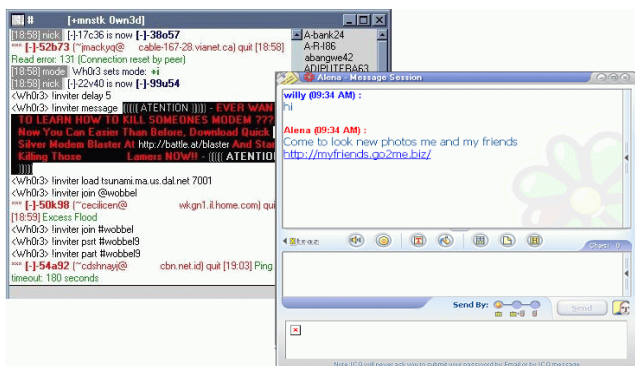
# [+mnstk 0wn3d]

[18:58] nick [-]-17c36 is now [-]-38o57
*** [-]-52b73 (~jmackyq@ cable-167-28.vianet.ca) quit [18:58]
Read error: 131 (Connection reset by peer)
[18:58] mode Wh0r3 sets mode: +i
[18:58] nick [-]-22v40 is now [-]-99u54
<Wh0r3> !inviter delay 5
<Wh0r3> !inviter message [((((ATENTION )))) - EVER WAN TO LEARN HOW TO KILL SOMEONES MODEM ??? Now You Can Easier Than Before, Download Quick Silver Modem Blaster At http://battle.at/blaster And Start Killing Those Lamers NOW!! - ((((ATENTION ))))]
<Wh0r3> !inviter load tsunami.ma.us.dal.net 7001
<Wh0r3> !inviter join @wobbel
*** [-]-50k98 (~cecilicen@ wkgn1.il.home.com) quit
[18:59] Excess Flood
<Wh0r3> !inviter join #wobbel
<Wh0r3> !inviter psrt #wobbel9
<Wh0r3> !inviter part #wobbel9
*** [-]-54a92 (~cdshnayj@ cbn.net.id) quit [19:03] Ping timeout: 180 seconds

A-bank24
A-R-I86
abangwe42
ADIPUTERA63

Alena - Message Session

willy (09:34 AM) :
hi

Alena (09:34 AM) :
Come to look new photos me and my friends
http://myfriends.go2me.biz/

Chat

Send By:
Send

Note ICQ will never ask you to submit your password by Email or by ICQ message